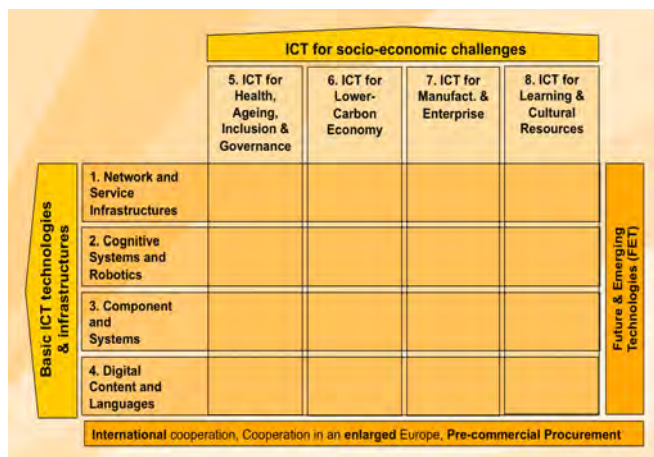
ICT for socio-economic challenges

Basic ICT technologies & infrastructures

|  | 5. ICT for Health, Ageing, Inclusion & Governance | 6. ICT for Lower-Carbon Economy | 7. ICT for Manufact. & Enterprise | 8. ICT for Learning & Cultural Resources |
|---|---|---|---|---|
| 1. Network and Service Infrastructures |  |  |  |  |
| 2. Cognitive Systems and Robotics |  |  |  |  |
| 3. Component and Systems |  |  |  |  |
| 4. Digital Content and Languages |  |  |  |  |

Future & Emerging Technologies (FET)

International cooperation, Cooperation in an enlarged Europe, Pre-commercial Procurement